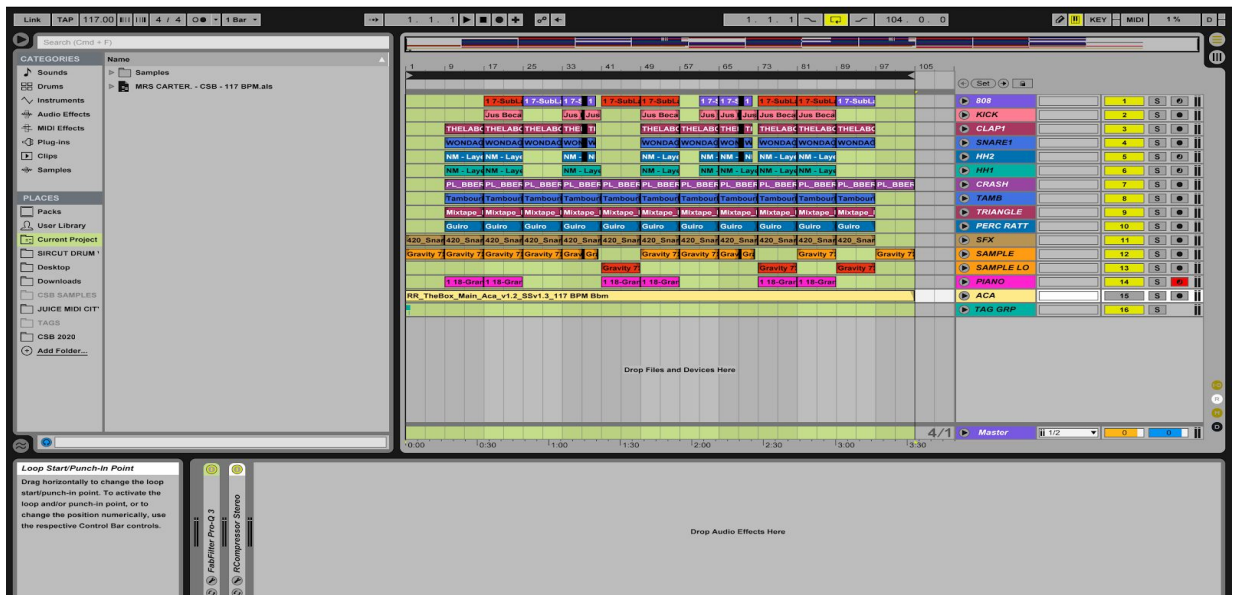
Link TAP 117.00 4 / 4 1 Bar
1. 1. 1
1. 1. 1
104. 0. 0
KEY MIDI 1 %
D

Search (Cmd + F)

CATEGORIES
Sounds
Drums
Instruments
Audio Effects
MIDI Effects
Plug-ins
Clips
Samples

Name
Samples
MRS CARTER. - CSB - 117 BPM.als

PLACES
Packs
User Library
Current Project
SIRCUT DRUM
Desktop
Downloads
CSB SAMPLES
JUICE MIDI CIT
TAGS
CSB 2020
Add Folder...

1 9 17 25 33 41 49 57 65 73 81 89 97 105

Set

1 7-SubL 1 7-SubL 1 7-S 1 7-SubL 1 7-SubL 1 7-S 1 7-SubL 1 7-SubL 1 7-SubL
Jus Beca Jus Jus Jus Beca Jus Jus Jus Beca Jus Beca
THELABC THELABC THELABC THEI TI THELABC THELABC THEI TI THELABC THELABC THELABC
WONDAQ WONDAQ WONDAQ WON W WONDAQ WONDAQ WON W WONDAQ WONDAQ WONDAQ
NM - Laye NM - Laye NM - N NM - Laye NM - NM - N NM - Laye NM - Laye
NM - Laye NM - Laye NM - Laye NM - Laye NM - Laye NM - Laye NM - Laye
PL_BBER PL_BBER PL_BBER PL_BBER PL_BBER PL_BBER PL_BBER PL_BBER PL_BBER PL_BBER PL_BBER
Tambour Tambour Tambour Tambour Tambour Tambour Tambour Tambour Tambour Tambour
Mixtape_ Mixtape_ Mixtape_ Mixtape_ Mixtape_ Mixtape_ Mixtape_ Mixtape_ Mixtape_ Mixtape_
Guiro Guiro Guiro Guiro Guiro Guiro Guiro Guiro Guiro Guiro
420_Snar 420_Snar 420_Snar 420_Snar 420_Snar 420_Snar 420_Snar 420_Snar 420_Snar 420_Snar 420_Snar 420_Snar
Gravity 7 Gravity 7 Gravity 7 Gravity 7 Grav Gr Gravity 7 Gravity 7 Grav Gr Gravity 7 Gravity 7
Gravity 7 Gravity 7 Gravity 7
1 18-Grar 1 18-Grar 1 18-Grar 1 18-Grar 1 18-Grar 1 18-Grar
RR_TheBox_Main_Aca_v1.2_SSv1.3_117 BPM Bbm

Drop Files and Devices Here

808 1 S
KICK 2 S
CLAP1 3 S
SNARE1 4 S
HH2 5 S
HH1 6 S
CRASH 7 S
TAMB 8 S
TRIANGLE 9 S
PERC RATT 10 S
SFX 11 S
SAMPLE 12 S
SAMPLE LO 13 S
PIANO 14 S
ACA 15 S
TAG GRP 16 S

0:00 0:30 1:00 1:30 2:00 2:30 3:00 3:30
4/1 Master ii 1/2 0 0

Loop Start/Punch-In Point
Drag horizontally to change the loop start/punch-in point. To activate the loop and/or punch-in point, or to change the position numerically, use the respective Control Bar controls.

FabFilter Pro-Q 3
RCompressor Stereo

Drop Audio Effects Here